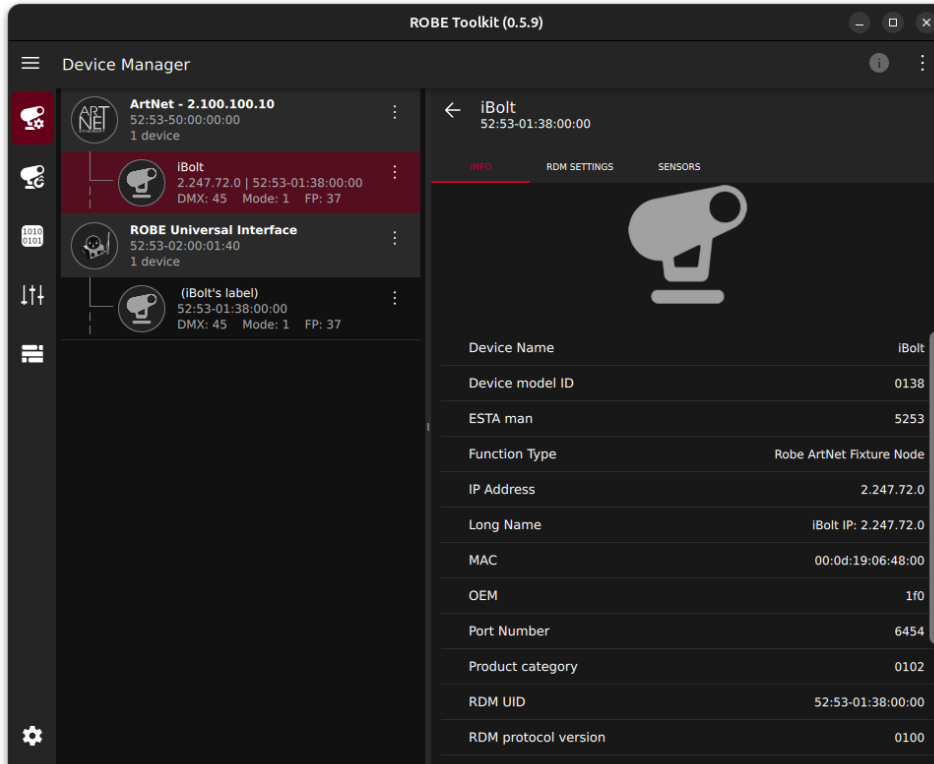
ROBE Toolkit (0.5.9)

Device Manager

ART NET

ArtNet - 2.100.100.10
52:53-50:00:00:00
1 device

iBolt
2.247.72.0 | 52:53-01:38:00:00
DMX: 45 Mode: 1 FP: 37

ROBE Universal Interface
52:53-02:00:01:40
1 device

(iBolt's label)
52:53-01:38:00:00
DMX: 45 Mode: 1 FP: 37

1010
0101

iBolt
52:53-01:38:00:00

INFO RDM SETTINGS SENSORS

| | |
|---|---|
| Device Name | iBolt |
| Device model ID | 0138 |
| ESTA man | 5253 |
| Function Type | Robe ArtNet Fixture Node |
| IP Address | 2.247.72.0 |
| Long Name | iBolt IP: 2.247.72.0 |
| MAC | 00:0d:19:06:48:00 |
| OEM | 1f0 |
| Port Number | 6454 |
| Product category | 0102 |
| RDM UID | 52:53-01:38:00:00 |
| RDM protocol version | 0100 |